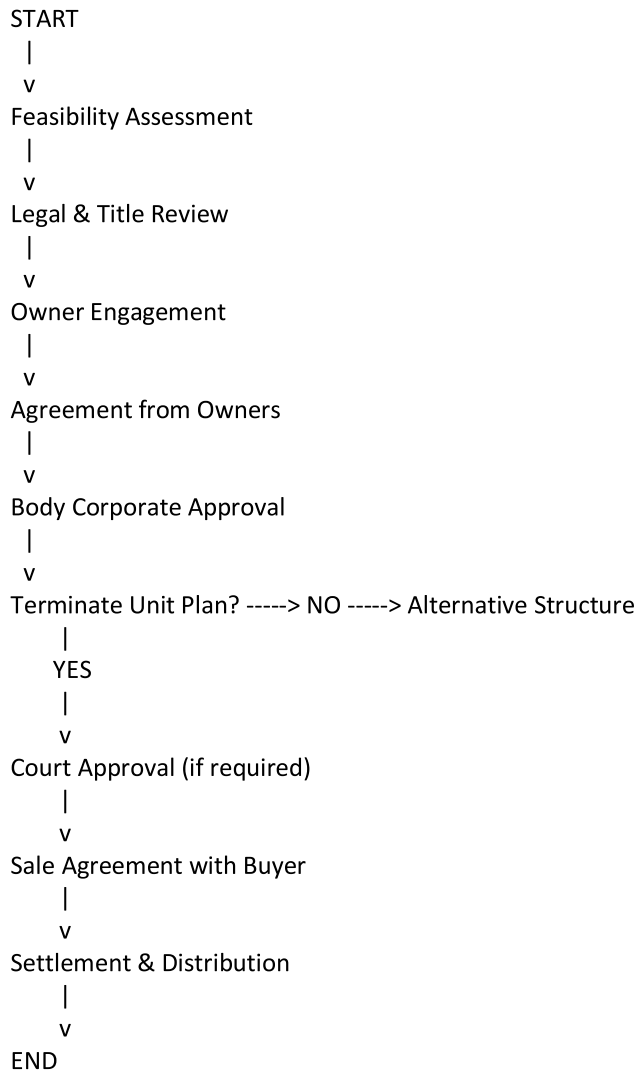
START
|
v
Feasibility Assessment
|
v
Legal & Title Review
|
v
Owner Engagement
|
v
Agreement from Owners
|
v
Body Corporate Approval
|
v
Terminate Unit Plan? -----> NO -----> Alternative Structure
|
YES
|
v
Court Approval (if required)
|
v
Sale Agreement with Buyer
|
v
Settlement & Distribution
|
v
END